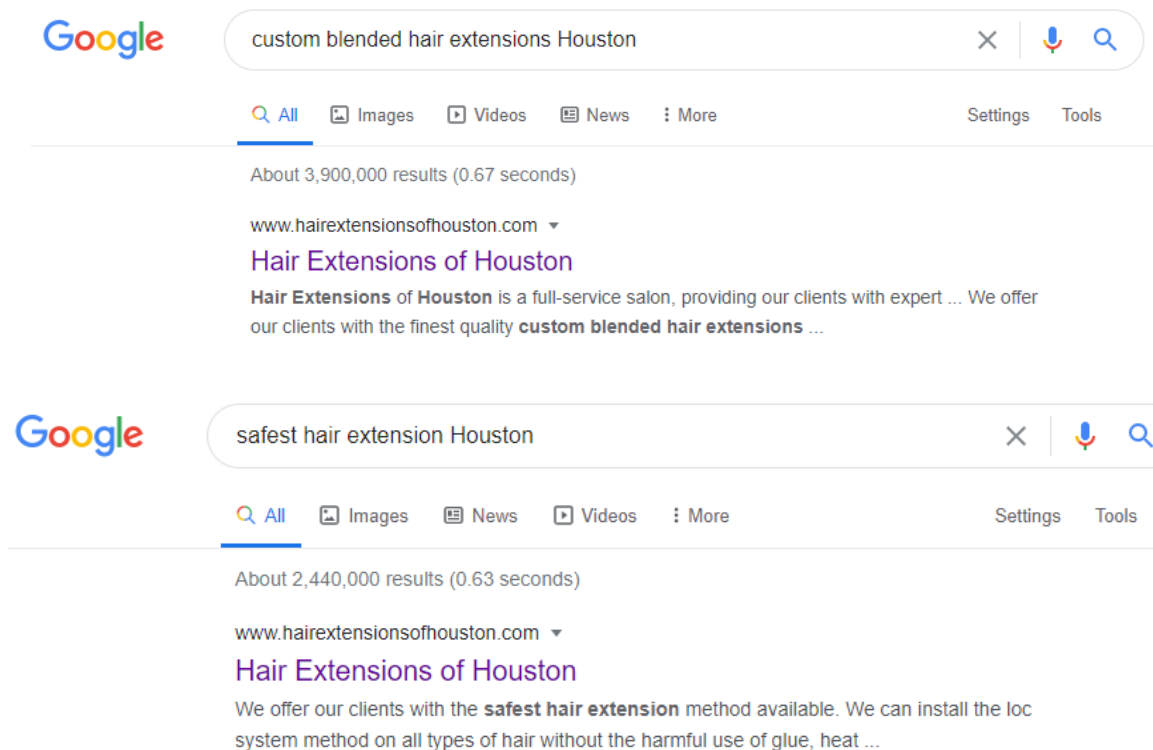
Google

custom blended hair extensions Houston

All Images Videos News More Settings Tools

About 3,900,000 results (0.67 seconds)

www.hairextensionsofhouston.com

Hair Extensions of Houston

**Hair Extensions** of **Houston** is a full-service salon, providing our clients with expert ... We offer our clients with the finest quality **custom blended hair extensions** ...

Google

safest hair extension Houston

All Images News Videos More Settings Tools

About 2,440,000 results (0.63 seconds)

www.hairextensionsofhouston.com

Hair Extensions of Houston

We offer our clients with the **safest hair extension** method available. We can install the loc system method on all types of hair without the harmful use of glue, heat ...